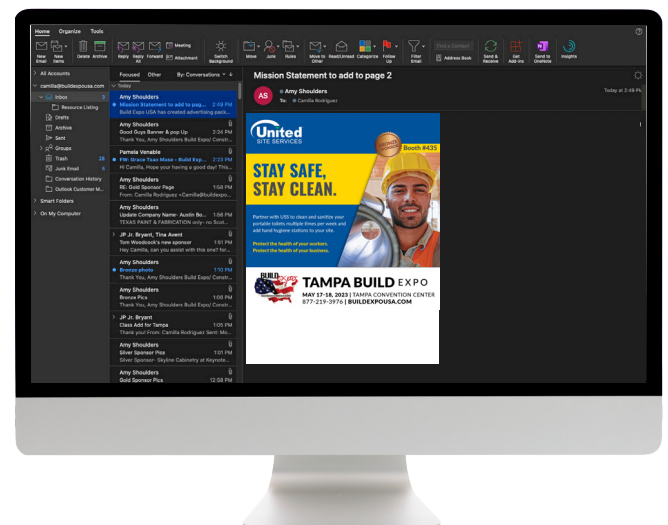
Home Organize Tools

New Email New Items Delete Archive Reply Reply All Forward Meeting Attachment Switch Background Move Junk Rules Move to Other Read/Unread Categorize Follow Up Filter Email Find a Contact Address Book Send & Receive Get Add-ins Send to OneNote Insights

All Accounts
camilla@buildexpousa.com
Inbox 3
Resource Listing
Drafts
Archive
Sent
Groups
Trash 28
Junk Email 6
Conversation History
Outlook Customer M...
Smart Folders
On My Computer

Focused Other By: Conversations

Today

Amy Shoulders
Mission Statement to add to page 2 2:48 PM
Build Expo USA has created advertising pack...

Amy Shoulders
Good Guys Banner & pop Up 2:24 PM
Thank You, Amy Shoulders Build Expo/ Constr...

Pamela Venable
FW: Grace Team Mase - Build Exp... 2:23 PM
Hi Camilla, Hope your having a good day! This...

Amy Shoulders
RE: Gold Sponsor Page 1:58 PM
From: Camilla Rodriguez <camilla@buildexpo...

Amy Shoulders
Update Company Name- Austin Bo... 1:58 PM
TEXAS PAINT & FABRICATION only- no Scot...

JP Jr. Bryant, Tina Avent
Tom Woodcock's new sponsor 1:56 PM
Hey Camilla, can you assist with this one? hir...

Amy Shoulders
Bronze photo 1:10 PM
Thank You, Amy Shoulders Build Expo/ Constr...

Amy Shoulders
Bronze Pics 1:08 PM
Thank You, Amy Shoulders Build Expo/ Constr...

JP Jr. Bryant
Class Add for Tampa 1:05 PM
Thank You! From: Camilla Rodriguez Sent: Mo...

Amy Shoulders
Silver Sponsor Pics 1:01 PM
Silver Sponsor- Skyline Cabinetry at Keynote...

Amy Shoulders
Gold Sponsor Pics 12:58 PM

Mission Statement to add to page 2

AS Amy Shoulders
To: Camilla Rodriguez
Today at 2:48 PM

United SITE SERVICES
Booth #435
STAY SAFE, STAY CLEAN.
Partner with USS to clean and sanitize your portable toilets multiple times per week and add hand hygiene stations to your site.
Protect the health of your workers. Protect the health of your business.

BUILD EXPO USA
TAMPA BUILD EXPO
MAY 17-18, 2023 | TAMPA CONVENTION CENTER
877-219-3976 | BUILDEXPOUSA.COM